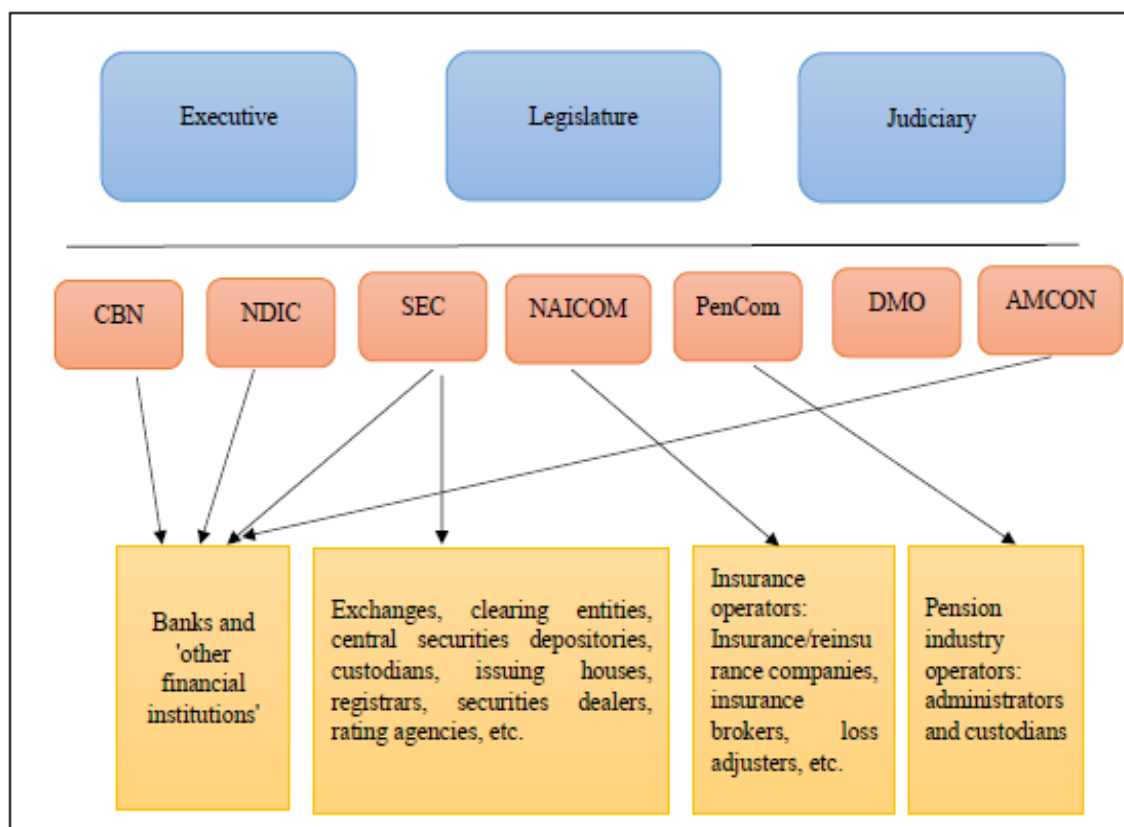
Executive

Legislature

Judiciary

CBN

NDIC

SEC

NAICOM

PenCom

DMO

AMCON

Banks and 'other financial institutions'

Exchanges, clearing entities, central securities depositories, custodians, issuing houses, registrars, securities dealers, rating agencies, etc.

Insurance operators: Insurance/reinsurance companies, insurance brokers, loss adjusters, etc.

Pension industry operators: administrators and custodians